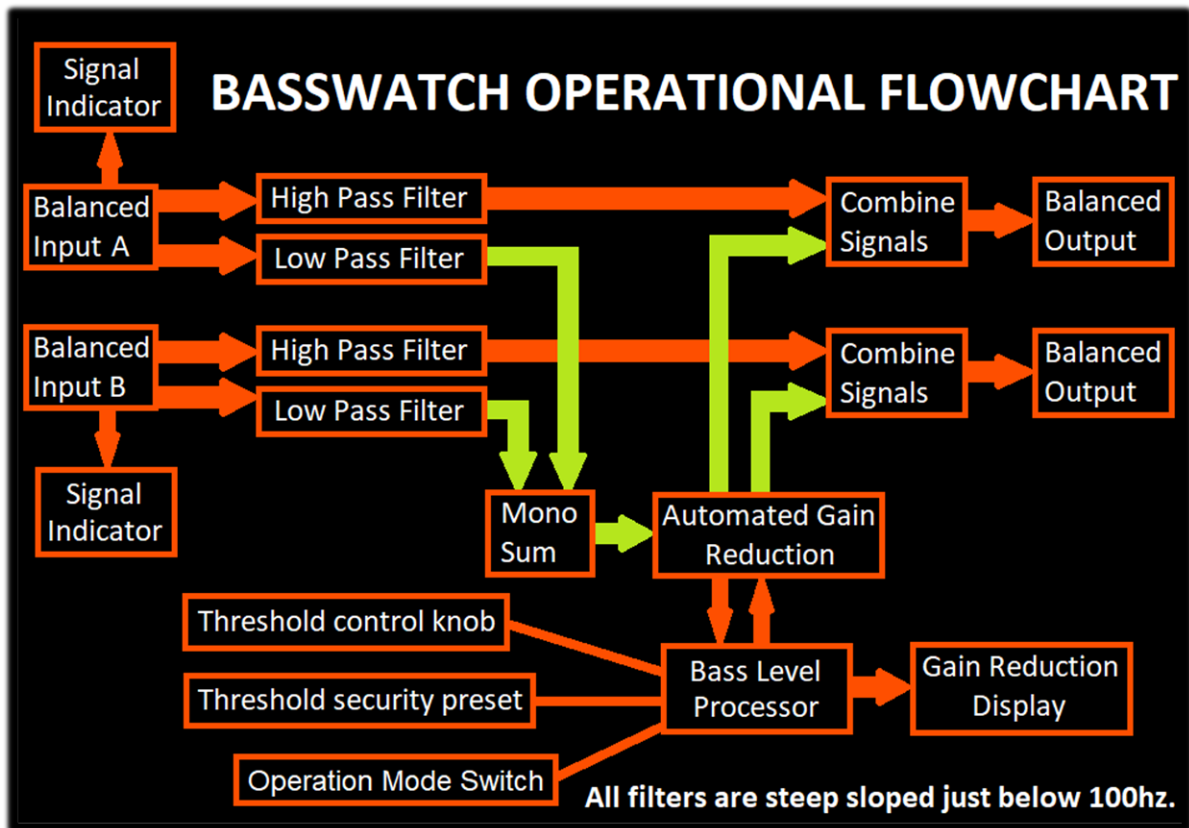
BASSWATCH OPERATIONAL FLOWCHART

Signal Indicator

Balanced Input A

High Pass Filter

Low Pass Filter

Combine Signals

Balanced Output

Balanced Input B

High Pass Filter

Low Pass Filter

Combine Signals

Balanced Output

Signal Indicator

Mono Sum

Automated Gain Reduction

Threshold control knob

Threshold security preset

Operation Mode Switch

Bass Level Processor

Gain Reduction Display

All filters are steep sloped just below 100hz.